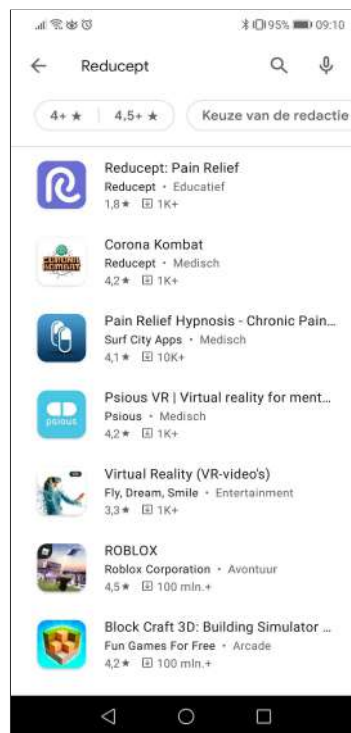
95% 09:10

Reducept

4+ ★ | 4,5+ ★ | Keuze van de redactie

Reducept: Pain Relief
Reducept • Educatief
1,8★ 1K+

Corona Kombat
Reducept • Medisch
4,2★ 1K+

Pain Relief Hypnosis - Chronic Pain...
Surf City Apps • Medisch
4,1★ 10K+

Psious VR | Virtual reality for ment...
Psious • Medisch
4,2★ 1K+

Virtual Reality (VR-video's)
Fly, Dream, Smile • Entertainment
3,3★ 1K+

ROBLOX
Roblox Corporation • Avontuur
4,5★ 100 mln.+

Block Craft 3D: Building Simulator ...
Fun Games For Free • Arcade
4,2★ 100 mln.+